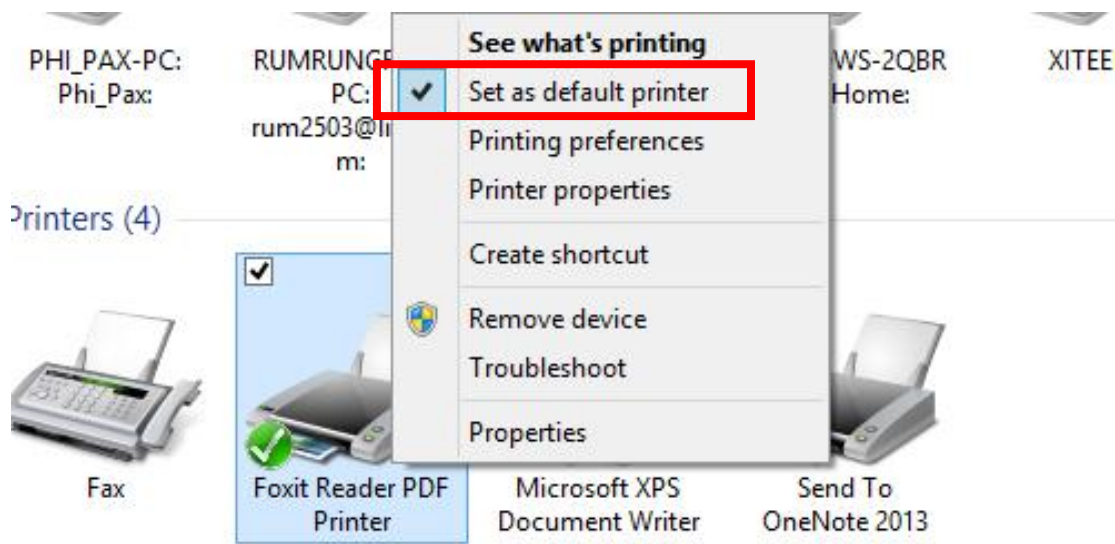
PHI_PAX-PC: Phi_Pax:

RUMRUNGE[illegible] PC: rum2503@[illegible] m:

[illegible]WS-2QBR Home:

XITEE

See what's printing

Set as default printer

Printing preferences

Printer properties

Create shortcut

Remove device

Troubleshoot

Properties

Printers (4)

Fax

Foxit Reader PDF Printer

Microsoft XPS Document Writer

Send To OneNote 2013